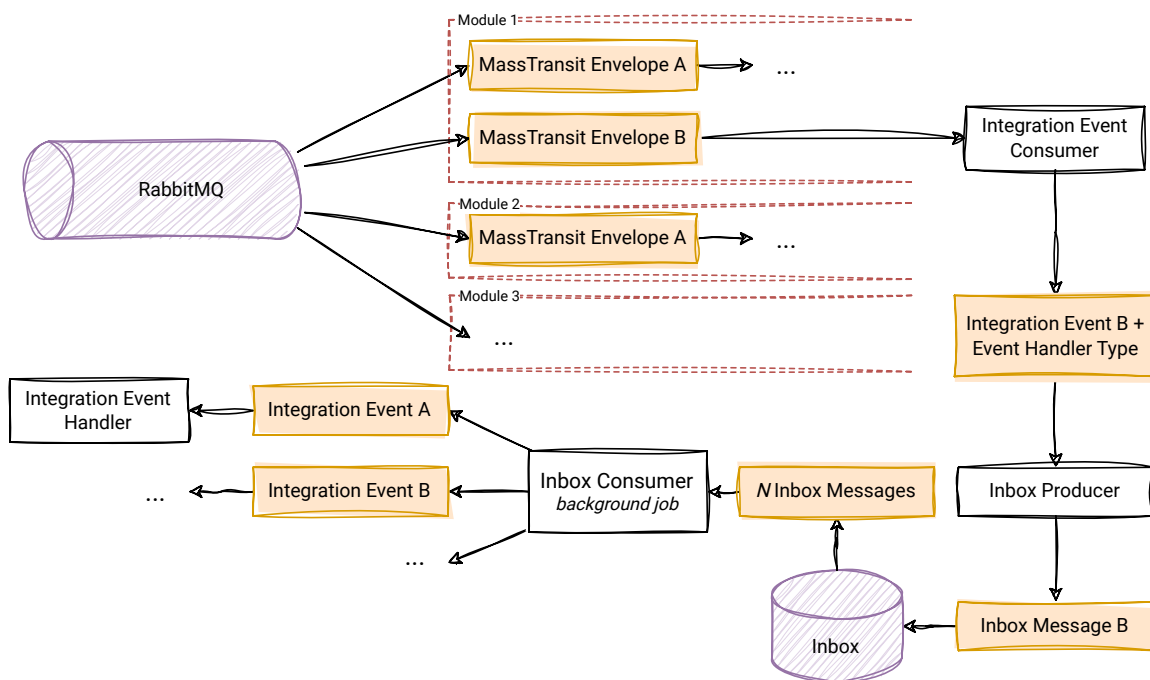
Module 1

MassTransit Envelope A

...

MassTransit Envelope B

Integration Event Consumer

RabbitMQ

Module 2

MassTransit Envelope A

...

Module 3

...

Integration Event B + Event Handler Type

Integration Event Handler

Integration Event A

Inbox Consumer
*background job*

*N* Inbox Messages

Inbox Producer

...

Integration Event B

...

Inbox

Inbox Message B